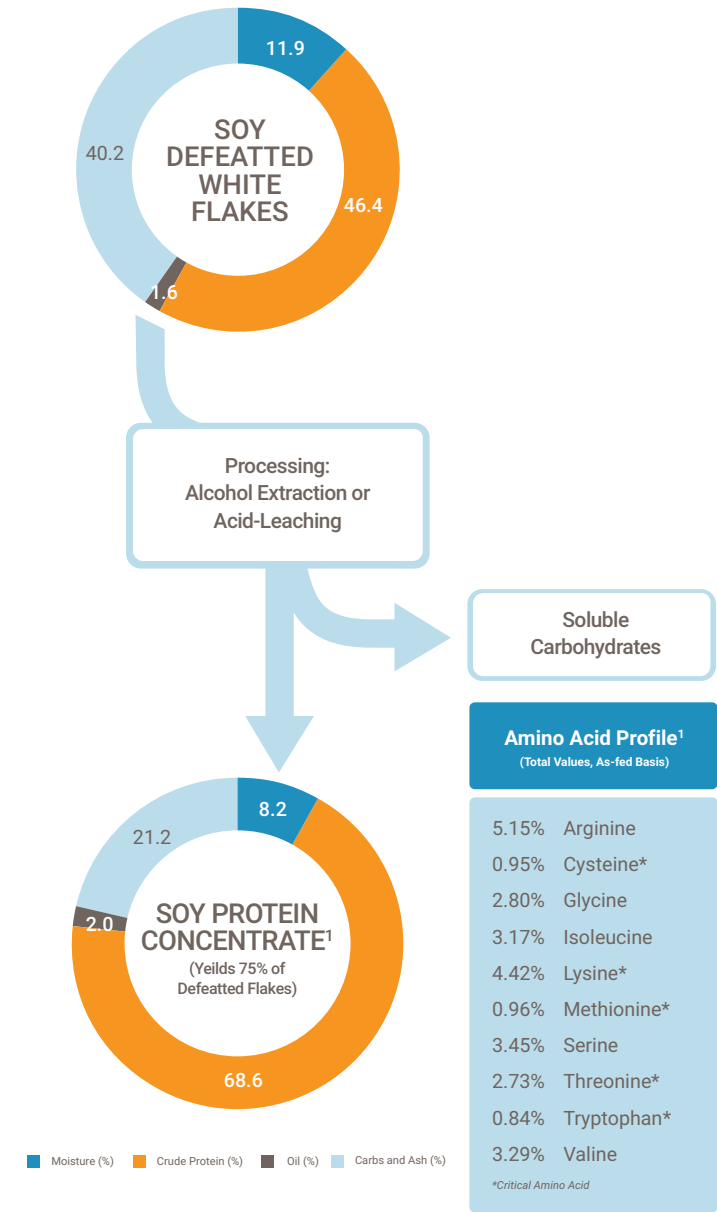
11.9

40.2

SOY DEFEATTED WHITE FLAKES

46.4

1.6

Processing: Alcohol Extraction or Acid-Leaching

Soluble Carbohydrates

Amino Acid Profile$^1$
(Total Values, As-fed Basis)

| | |
|---|---|
| 5.15% | Arginine |
| 0.95% | Cysteine* |
| 2.80% | Glycine |
| 3.17% | Isoleucine |
| 4.42% | Lysine* |
| 0.96% | Methionine* |
| 3.45% | Serine |
| 2.73% | Threonine* |
| 0.84% | Tryptophan* |
| 3.29% | Valine |

*Critical Amino Acid

8.2

21.2

2.0

SOY PROTEIN CONCENTRATE$^1$
(Yeilds 75% of Defeatted Flakes)

68.6

Moisture (%) Crude Protein (%) Oil (%) Carbs and Ash (%)